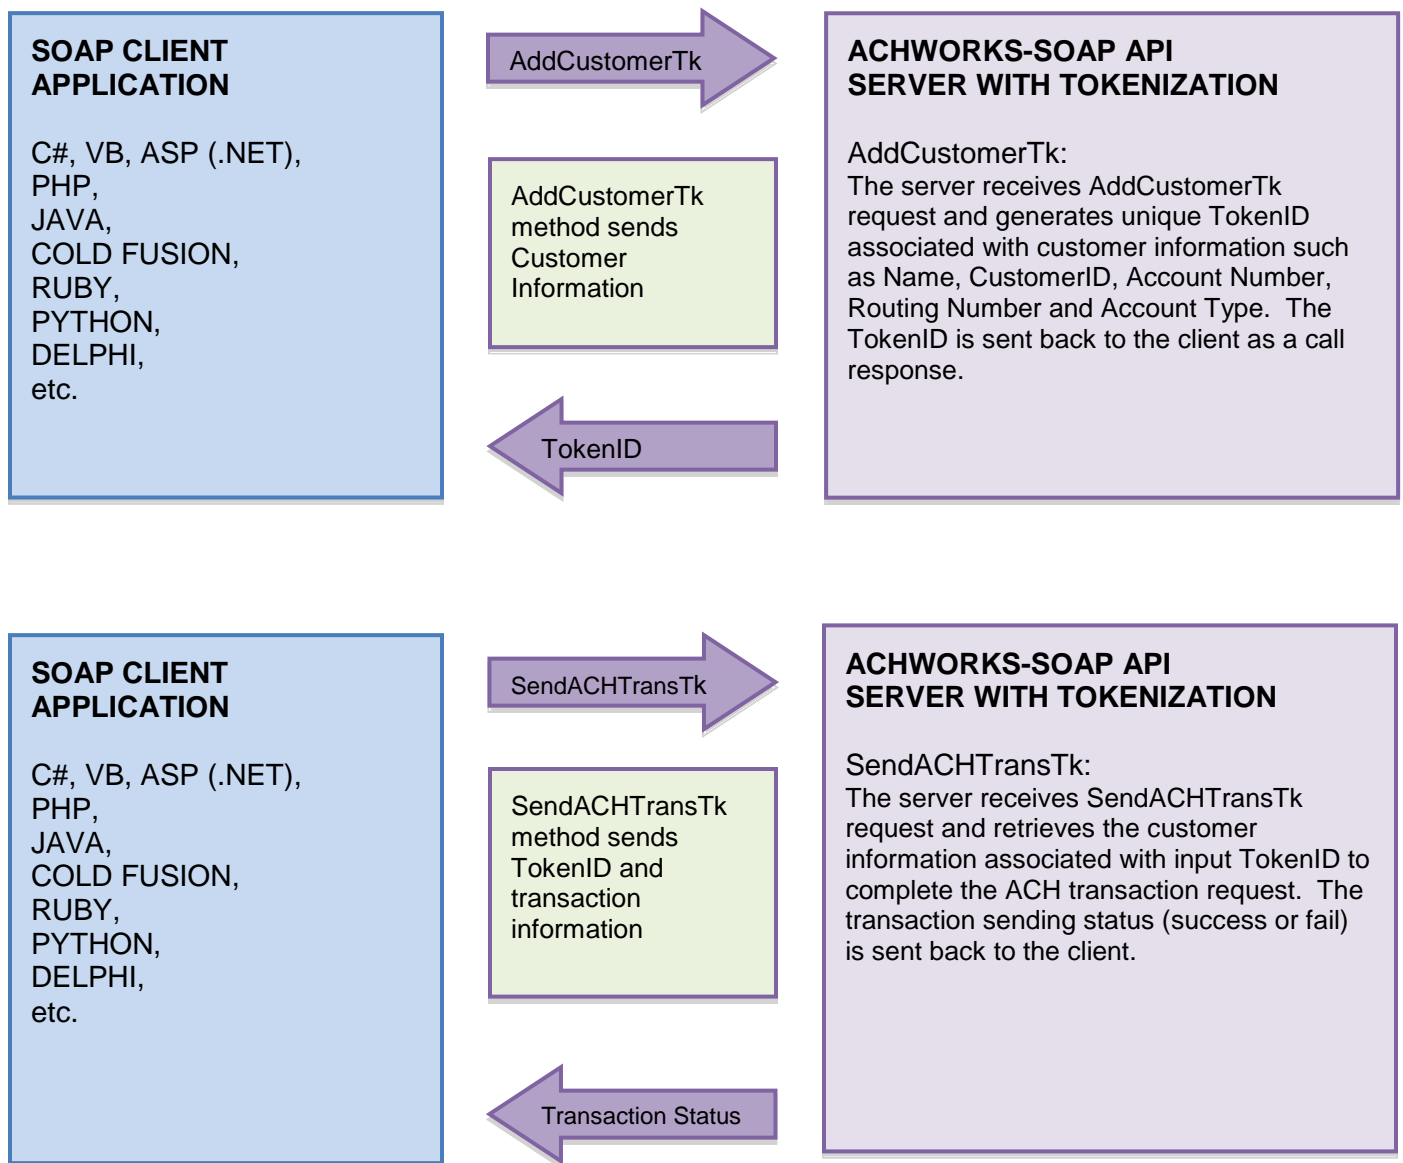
SOAP CLIENT APPLICATION

C#, VB, ASP (.NET),
PHP,
JAVA,
COLD FUSION,
RUBY,
PYTHON,
DELPHI,
etc.

AddCustomerTk

AddCustomerTk method sends Customer Information

TokenID

ACHWORKS-SOAP API SERVER WITH TOKENIZATION

AddCustomerTk:
The server receives AddCustomerTk request and generates unique TokenID associated with customer information such as Name, CustomerID, Account Number, Routing Number and Account Type. The TokenID is sent back to the client as a call response.

SOAP CLIENT APPLICATION

C#, VB, ASP (.NET),
PHP,
JAVA,
COLD FUSION,
RUBY,
PYTHON,
DELPHI,
etc.

SendACHTransTk

SendACHTransTk method sends TokenID and transaction information

Transaction Status

ACHWORKS-SOAP API SERVER WITH TOKENIZATION

SendACHTransTk:
The server receives SendACHTransTk request and retrieves the customer information associated with input TokenID to complete the ACH transaction request. The transaction sending status (success or fail) is sent back to the client.